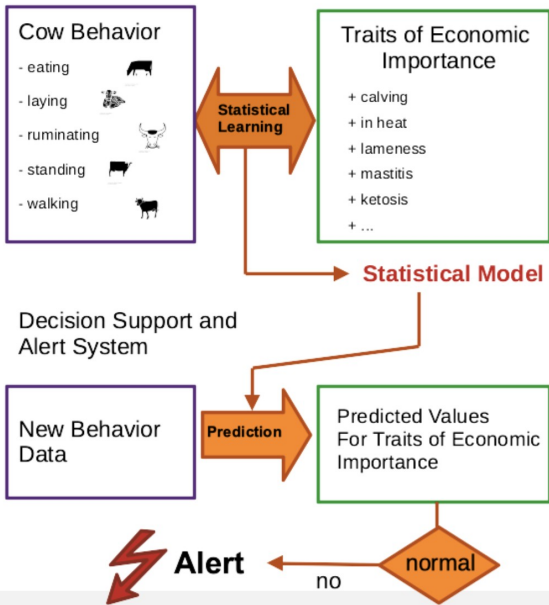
Cow Behavior

- eating
- laying
- ruminating
- standing
- walking

Statistical Learning

Traits of Economic Importance

+ calving
+ in heat
+ lameness
+ mastitis
+ ketosis
+ ...

Statistical Model

Decision Support and Alert System

New Behavior Data

Prediction

Predicted Values For Traits of Economic Importance

Alert

no

normal